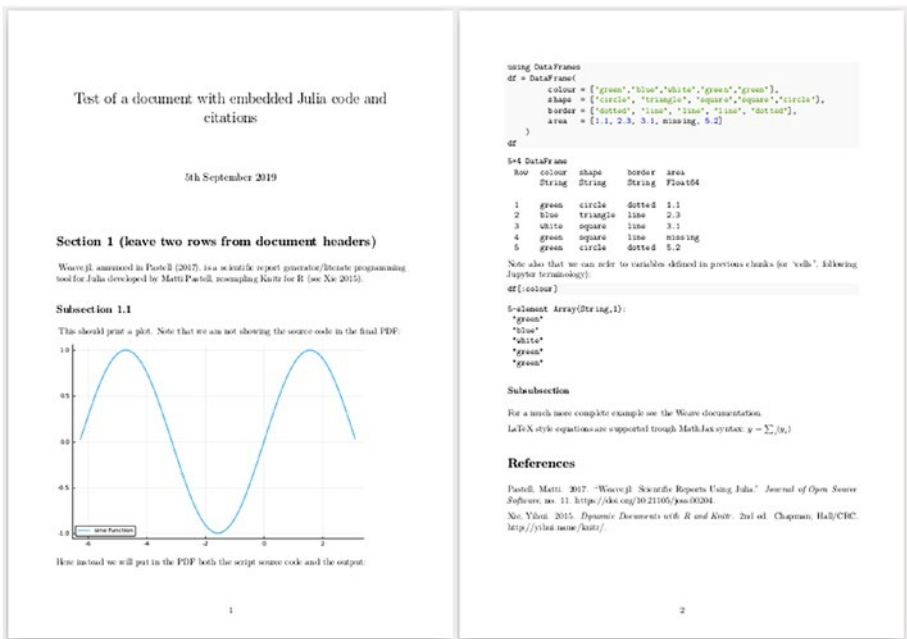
Test of a document with embedded Julia code and citations

5th September 2019

Section 1 (leave two rows from document headers)

Weave.jl, announced in Pastell (2017), is a scientific report generator/literate programming tool for Julia developed by Matti Pastell, resembling Knitr for R (see Xie 2015).

Subsection 1.1

This should print a plot. Note that we are not showing the source code in the final PDF:

1.0
0.5
0.0
-0.5
-1.0
-6 -4 -2 0 2
sine function

Here instead we will put in the PDF both the script source code and the output:

1

using DataFrames
df = DataFrame(
    colour = ["green","blue","white","green","green"],
    shape = ["circle", "triangle", "square","square","circle"],
    border = ["dotted", "line", "line", "line", "dotted"],
    area = [1.1, 2.3, 3.1, missing, 5.2]
)
df

5×4 DataFrame

| Row | colour | shape | border | area |
|---|---|---|---|---|
| | String | String | String | Float64 |
| 1 | green | circle | dotted | 1.1 |
| 2 | blue | triangle | line | 2.3 |
| 3 | white | square | line | 3.1 |
| 4 | green | square | line | missing |
| 5 | green | circle | dotted | 5.2 |

Note also that we can refer to variables defined in previous chunks (or "cells", following Jupyter terminology):

df[:colour]

5-element Array{String,1}:
"green"
"blue"
"white"
"green"
"green"

Subsubsection

For a much more complete example see the Weave documentation.

LaTeX style equations are supported trough MathJax syntax: $y = \sum_i (x_i)$

References

Pastell, Matti. 2017. "Weave.jl: Scientific Reports Using Julia." Journal of Open Source Software, no. 11. https://doi.org/10.21105/joss.00204.

Xie, Yihui. 2015. Dynamic Documents with R and Knitr. 2nd ed. Chapman; Hall/CRC. http://yihui.name/knitr/.

2